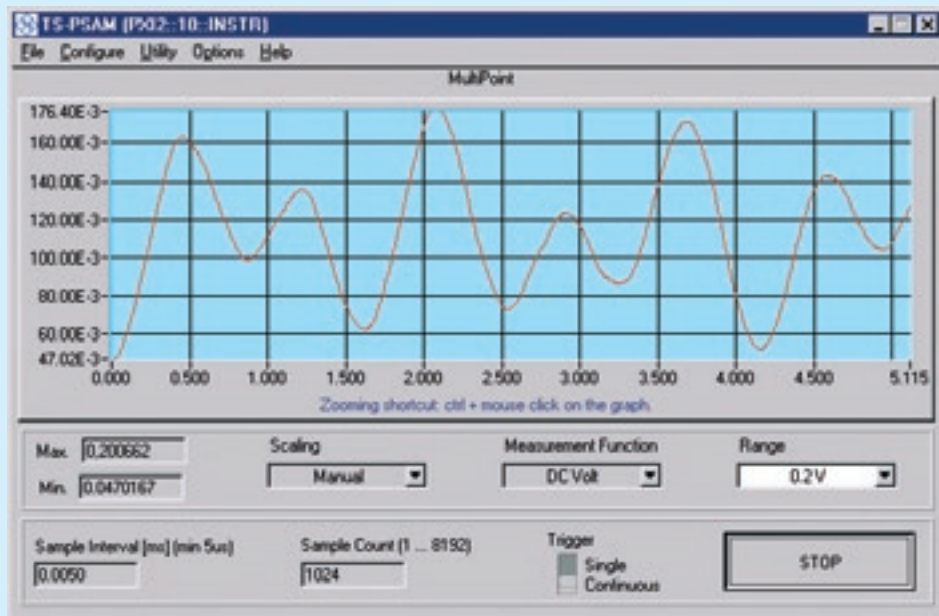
TS-PSAM (PXI2::10::INSTR)

File Configure Utility Options Help

MultiPoint

176.40E-3
160.00E-3
140.00E-3
120.00E-3
100.00E-3
80.00E-3
60.00E-3
47.02E-3

0.000 0.500 1.000 1.500 2.000 2.500 3.000 3.500 4.000 4.500 5.115

Zooming shortcut: ctrl + mouse click on the graph.

Max. 0.200662

Min. 0.0470167

Scaling
Manual

Measurement Function
DC Volt

Range
0.2V

Sample Interval [ms] (min 5us)
0.0050

Sample Count (1 ... 8192)
1024

Trigger
Single
Continuous

STOP